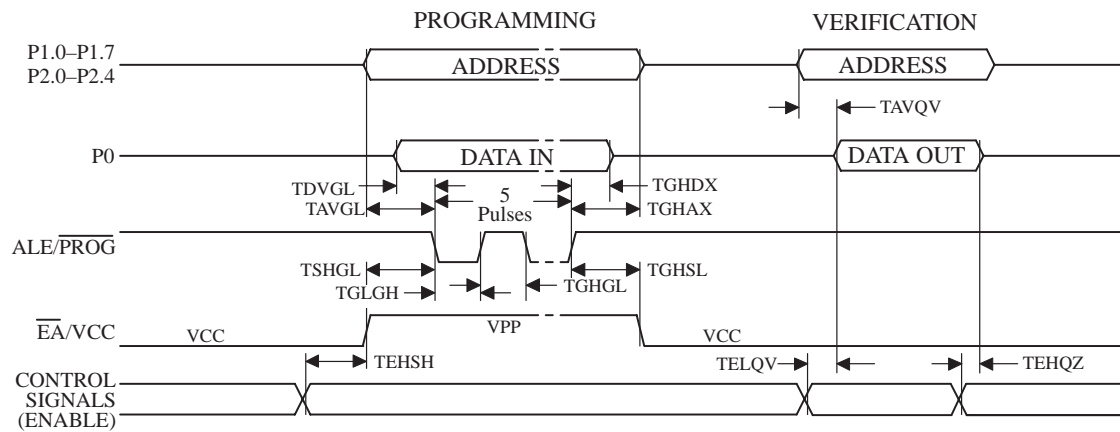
PROGRAMMING

VERIFICATION

P1.0–P1.7
P2.0–P2.4

ADDRESS

ADDRESS

TAVQV

P0

DATA IN

DATA OUT

TDVGL

TGHDX

TAVGL

5
Pulses

TGHAX

ALE/$\overline{PROG}$

TSHGL

TGHSL

TGLGH

TGHGL

$\overline{EA}$/VCC

VCC

VPP

VCC

TEHSH

TELQV

TEHQZ

CONTROL
SIGNALS
(ENABLE)